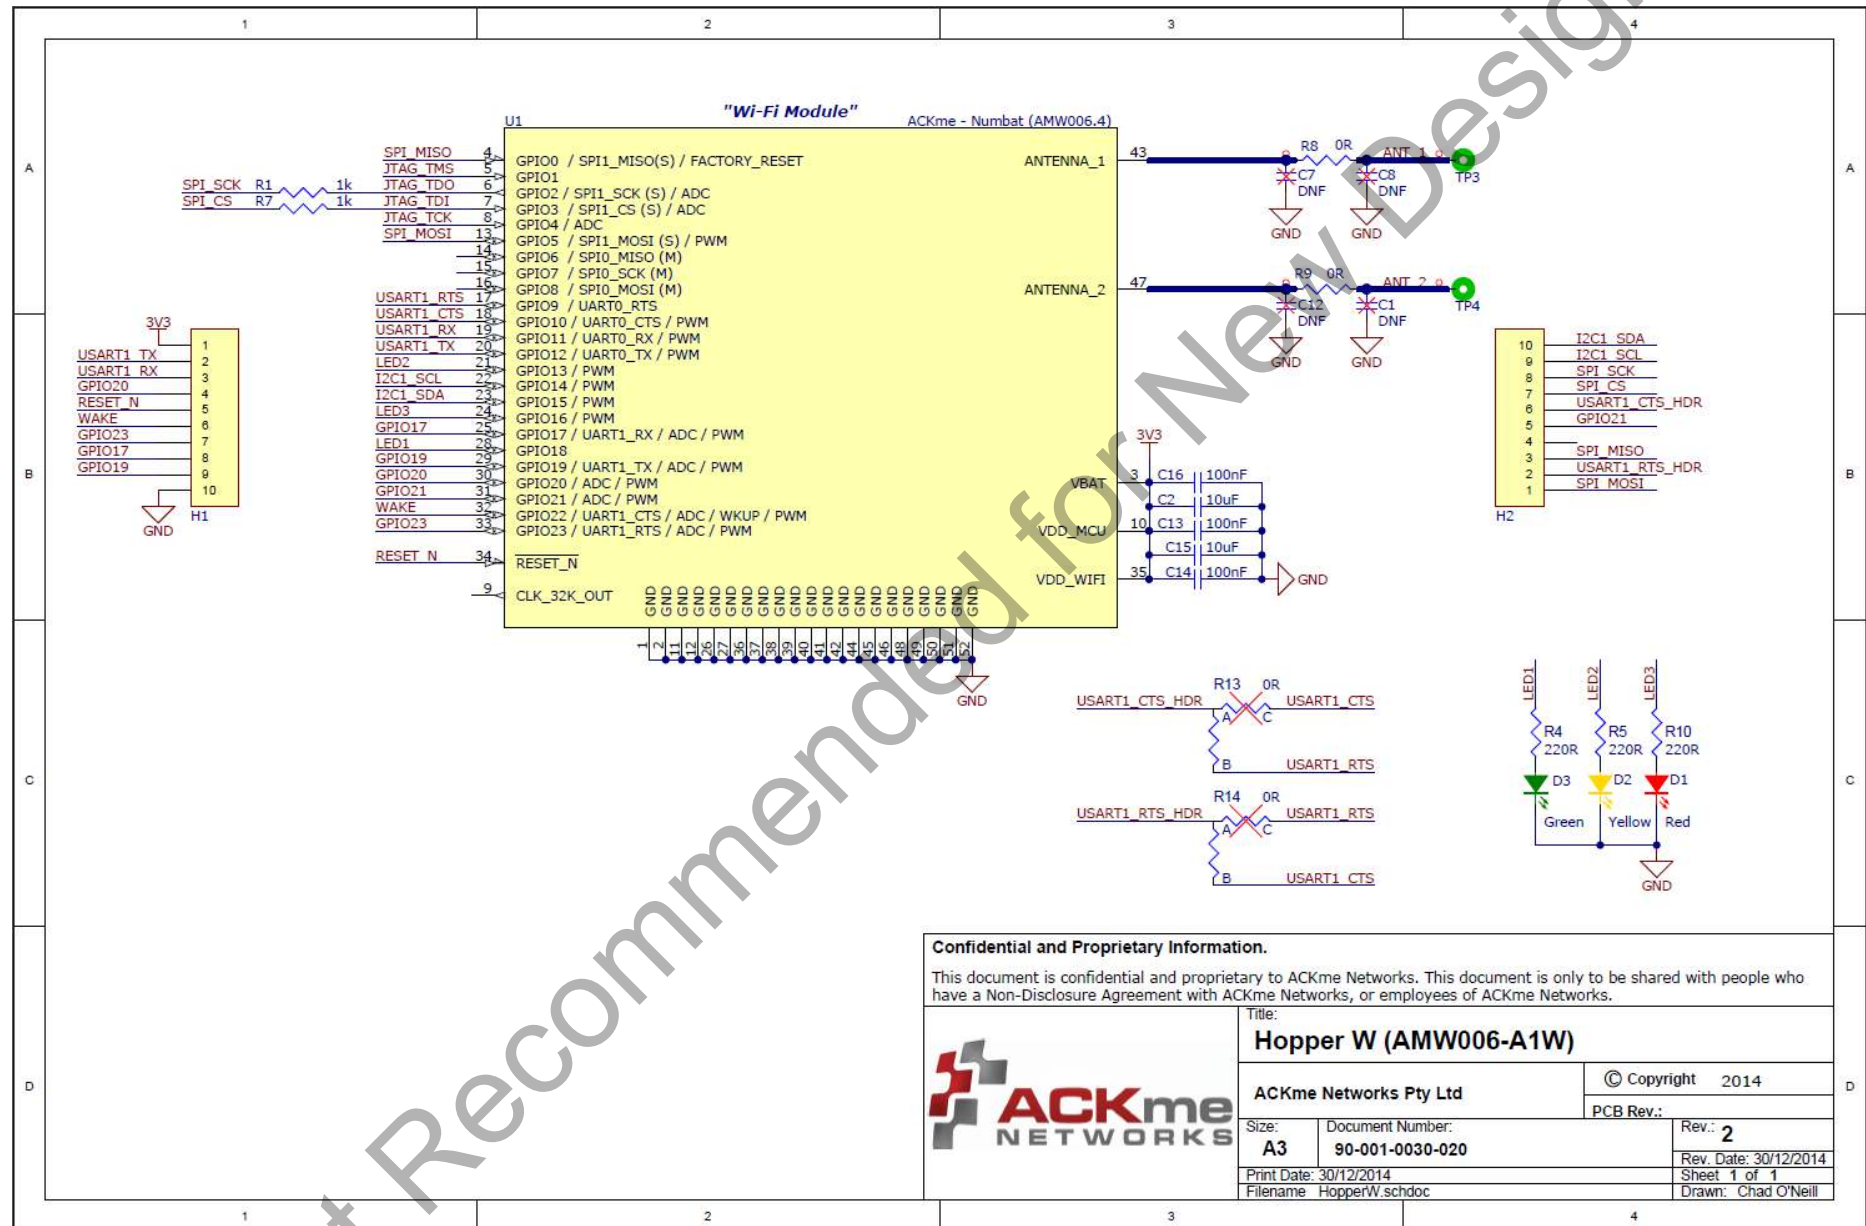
1 2 3 4

A B C D

"Wi-Fi Module"

U1 ACKme - Numbat (AMW006.4)

SPI_MISO 4 GPIO0 / SPI1_MISO(S) / FACTORY_RESET
JTAG_TMS 5 GPIO1
SPI_SCK R1 1k JTAG_TDO 6 GPIO2 / SPI1_SCK (S) / ADC
SPI_CS R7 1k JTAG_TDI 7 GPIO3 / SPI1_CS (S) / ADC
JTAG_TCK 8 GPIO4 / ADC
SPI_MOSI 13 GPIO5 / SPI1_MOSI (S) / PWM
14 GPIO6 / SPI0_MISO (M)
15 GPIO7 / SPI0_SCK (M)
16 GPIO8 / SPI0_MOSI (M)
USART1_RTS 17 GPIO9 / UART0_RTS
USART1_CTS 18 GPIO10 / UART0_CTS / PWM
USART1_RX 19 GPIO11 / UART0_RX / PWM
USART1_TX 20 GPIO12 / UART0_TX / PWM
LED2 21 GPIO13 / PWM
I2C1_SCL 22 GPIO14 / PWM
I2C1_SDA 23 GPIO15 / PWM
LED3 24 GPIO16 / PWM
GPIO17 25 GPIO17 / UART1_RX / ADC / PWM
LED1 28 GPIO18
GPIO19 29 GPIO19 / UART1_TX / ADC / PWM
GPIO20 30 GPIO20 / ADC / PWM
GPIO21 31 GPIO21 / ADC / PWM
WAKE 32 GPIO22 / UART1_CTS / ADC / WKUP / PWM
GPIO23 33 GPIO23 / UART1_RTS / ADC / PWM
RESET_N 34 RESET_N
9 CLK_32K_OUT

ANTENNA_1 43
ANTENNA_2 47
VBAT 3
VDD_MCU 10
VDD_WIFI 35

GND GND GND GND GND GND GND GND GND GND GND GND GND GND GND GND GND GND GND GND
1 2 11 12 26 27 36 37 38 39 40 41 42 44 45 46 48 49 50 51 52
GND

R8 0R ANT_1 TP3
C7 DNF C8 DNF
GND GND
R9 0R ANT_2 TP4
C12 DNF C1 DNF
GND GND

3V3
C16 100nF
C2 10uF
C13 100nF
C15 10uF
C14 100nF
GND

3V3
H1
1
USART1_TX 2
USART1_RX 3
GPIO20 4
RESET_N 5
WAKE 6
GPIO23 7
GPIO17 8
GPIO19 9
10
GND

H2
10 I2C1_SDA
9 I2C1_SCL
8 SPI_SCK
7 SPI_CS
6 USART1_CTS_HDR
5 GPIO21
4
3 SPI_MISO
2 USART1_RTS_HDR
1 SPI_MOSI

R13 0R
USART1_CTS_HDR A C USART1_CTS
B USART1_RTS
R14 0R
USART1_RTS_HDR A C USART1_RTS
B USART1_CTS

LED1 LED2 LED3
R4 220R R5 220R R10 220R
D3 D2 D1
Green Yellow Red
GND

Confidential and Proprietary Information.
This document is confidential and proprietary to ACKme Networks. This document is only to be shared with people who have a Non-Disclosure Agreement with ACKme Networks, or employees of ACKme Networks.

ACKme NETWORKS

Title:
Hopper W (AMW006-A1W)
ACKme Networks Pty Ltd
© Copyright 2014
PCB Rev.:
Size: A3
Document Number: 90-001-0030-020
Rev.: 2
Rev. Date: 30/12/2014
Print Date: 30/12/2014
Sheet 1 of 1
Filename HopperW.schdoc
Drawn: Chad O'Neill

Not Recommended for New Design